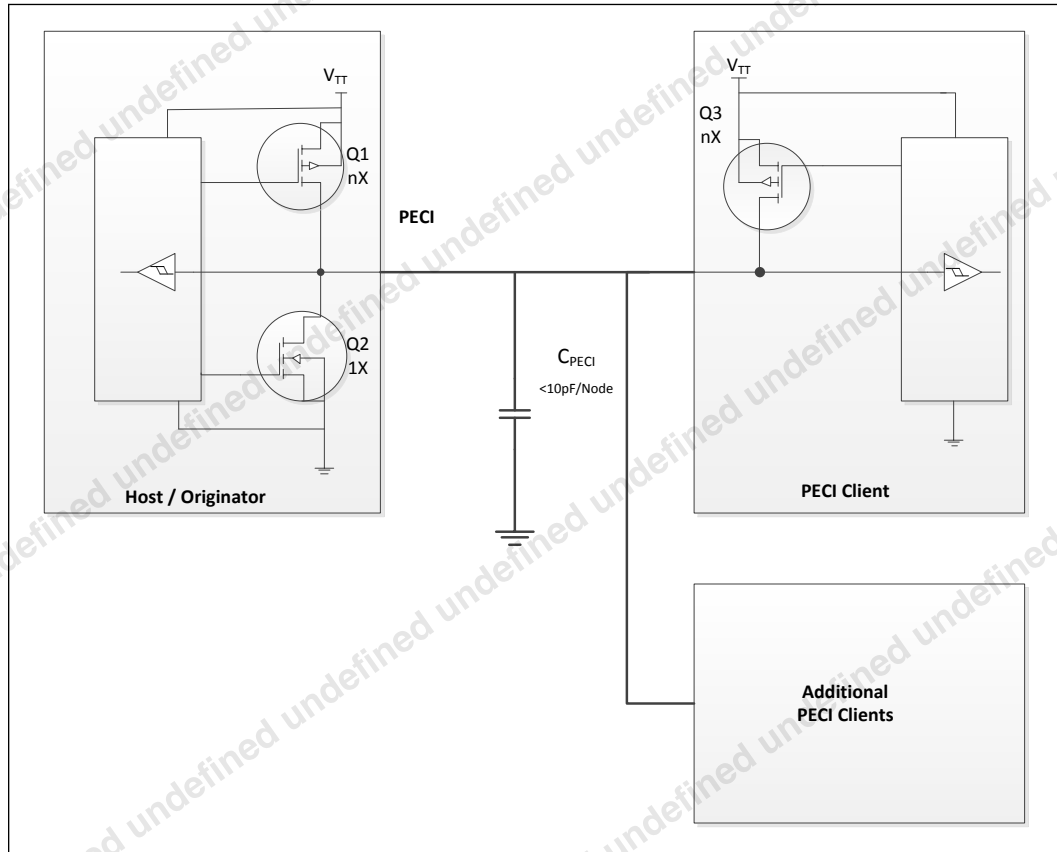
$V_{TT}$

Q1
nX

Q2
1X

Host / Originator

PECI

$C_{PECI}$
<10pF/Node

$V_{TT}$

Q3
nX

PECI Client

Additional
PECI Clients

undefined undefined undefined undefined undefined undefined undefined undefined undefined undefined undefined undefined undefined undefined undefined undefined undefined undefined undefined